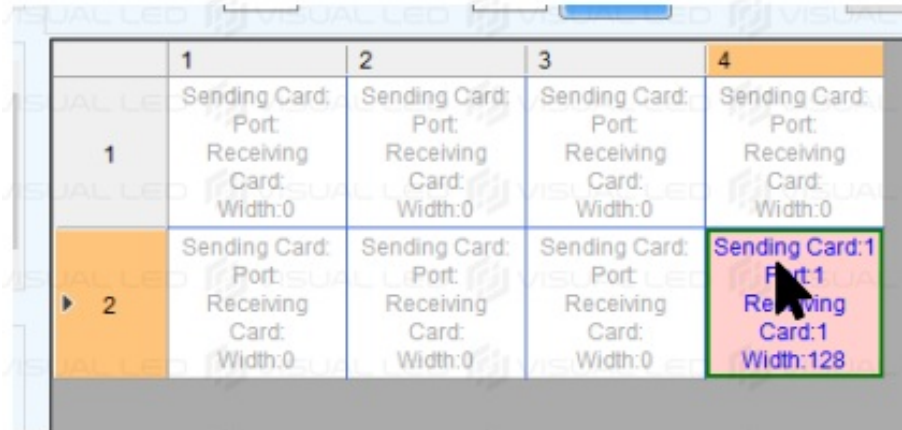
|  | 1 | 2 | 3 | 4 |
|---|---|---|---|---|
| 1 | Sending Card: Port: Receiving Card: Width:0 | Sending Card: Port: Receiving Card: Width:0 | Sending Card: Port: Receiving Card: Width:0 | Sending Card: Port: Receiving Card: Width:0 |
| 2 | Sending Card: Port: Receiving Card: Width:0 | Sending Card: Port: Receiving Card: Width:0 | Sending Card: Port: Receiving Card: Width:0 | Sending Card:1 P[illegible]t:1 Re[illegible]ving Card:1 Width:128 |

VISUAL LED VISUAL LED VISUAL LED VISUAL LED